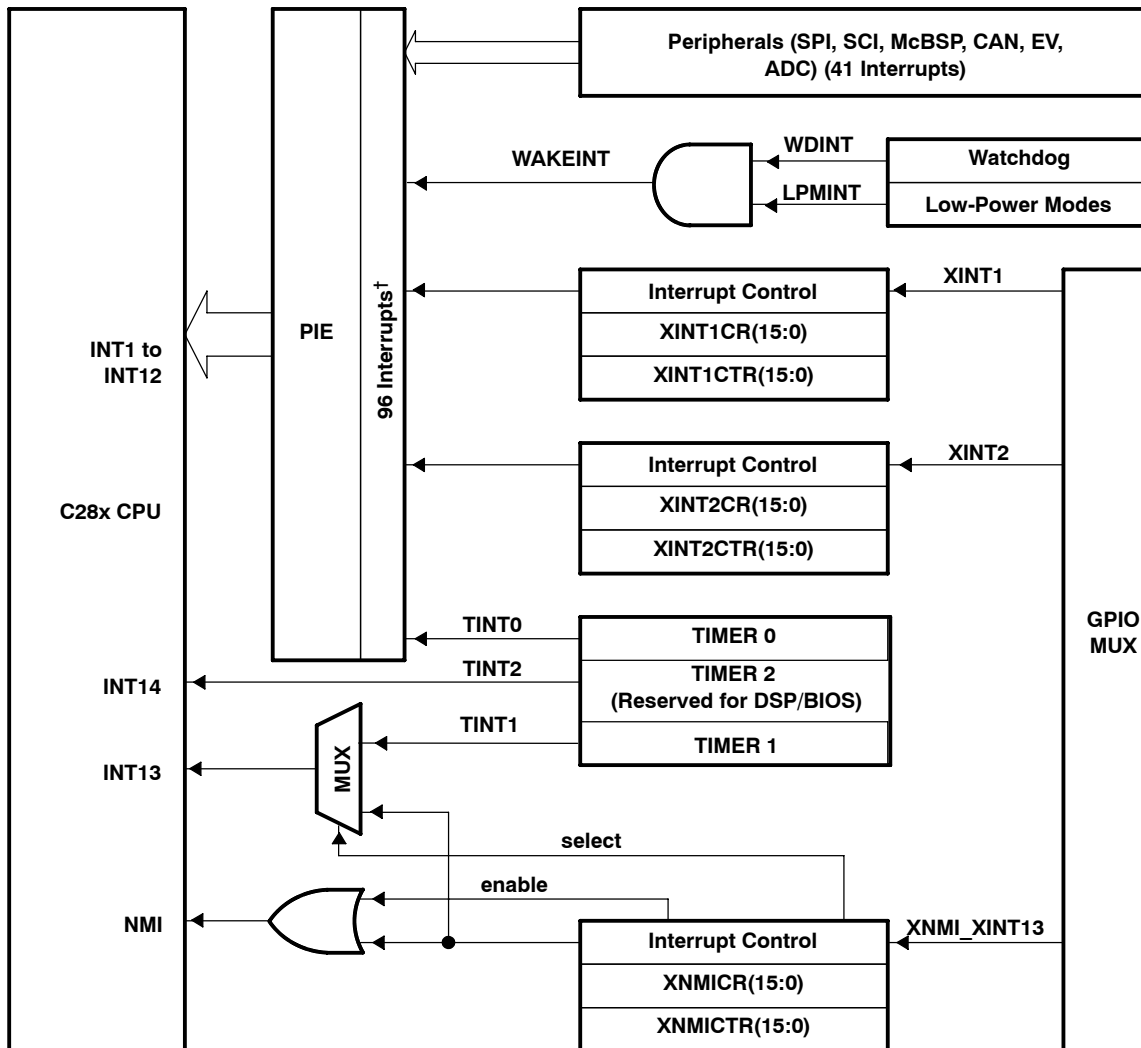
Peripherals (SPI, SCI, McBSP, CAN, EV, ADC) (41 Interrupts)

WAKEINT

WDINT

LPMINT

Watchdog

Low-Power Modes

INT1 to INT12

PIE

96 Interrupts†

Interrupt Control

XINT1CR(15:0)

XINT1CTR(15:0)

XINT1

Interrupt Control

XINT2CR(15:0)

XINT2CTR(15:0)

XINT2

C28x CPU

TINT0

TIMER 0

GPIO MUX

INT14

TINT2

TIMER 2 (Reserved for DSP/BIOS)

TINT1

TIMER 1

INT13

MUX

select

enable

NMI

Interrupt Control

XNMI_XINT13

XNMICR(15:0)

XNMICTR(15:0)